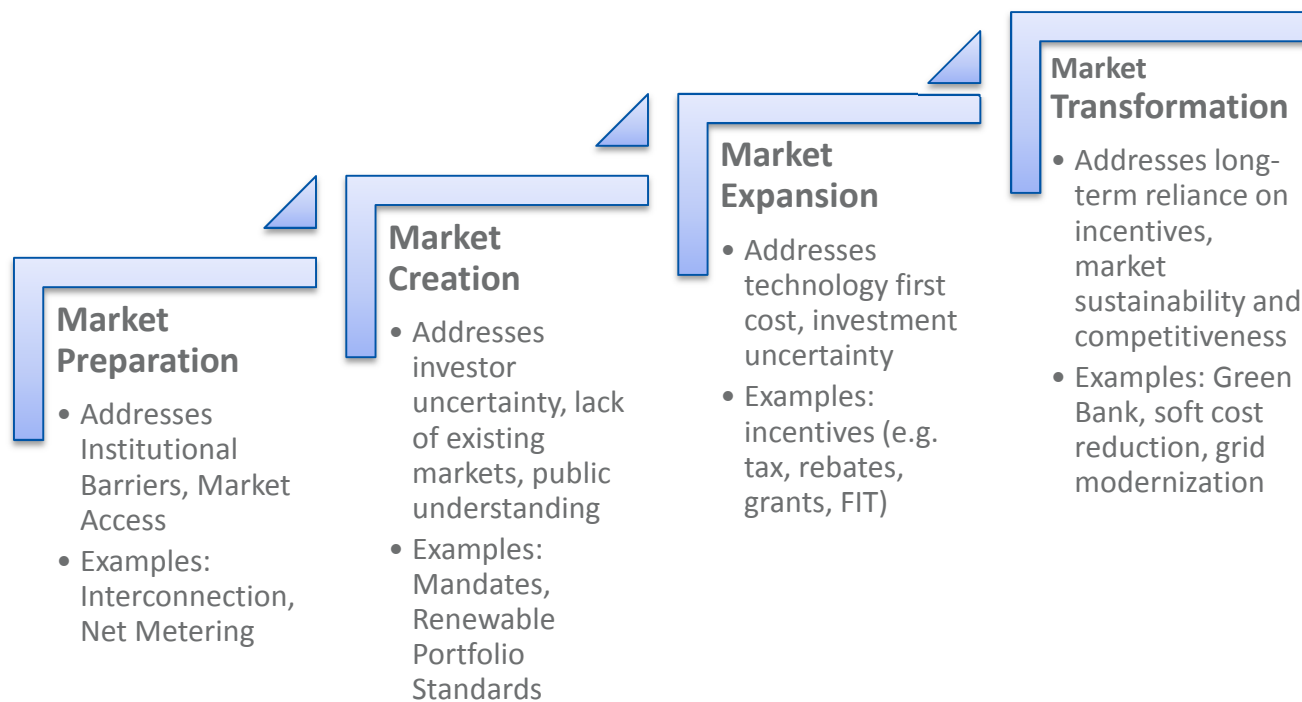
Market Preparation

- Addresses Institutional Barriers, Market Access
- Examples: Interconnection, Net Metering

Market Creation

- Addresses investor uncertainty, lack of existing markets, public understanding
- Examples: Mandates, Renewable Portfolio Standards

Market Expansion

- Addresses technology first cost, investment uncertainty
- Examples: incentives (e.g. tax, rebates, grants, FIT)

Market Transformation

- Addresses long-term reliance on incentives, market sustainability and competitiveness
- Examples: Green Bank, soft cost reduction, grid modernization